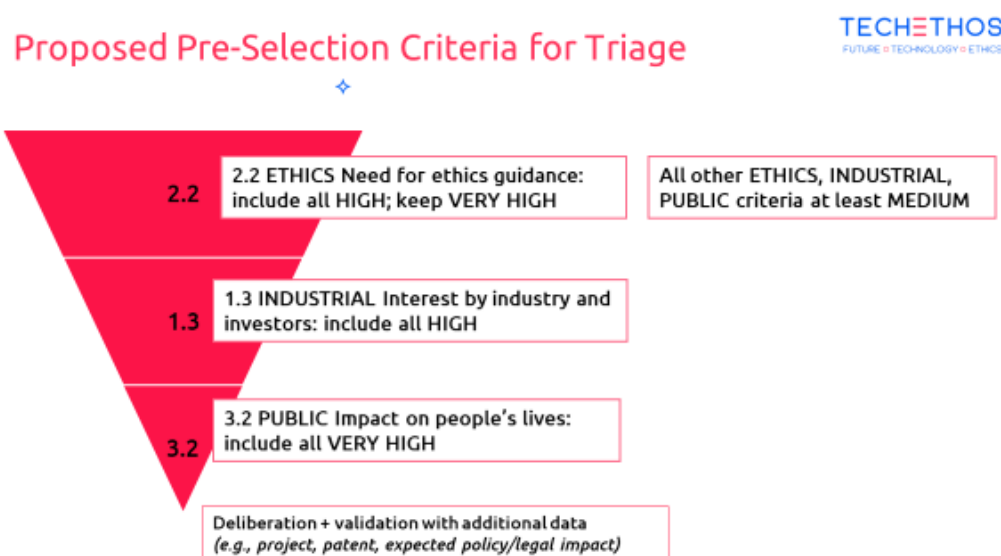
Proposed Pre-Selection Criteria for Triage

TECHETHOS
FUTURE TECHNOLOGY ETHICS

2.2

2.2 ETHICS Need for ethics guidance: include all HIGH; keep VERY HIGH

All other ETHICS, INDUSTRIAL, PUBLIC criteria at least MEDIUM

1.3

1.3 INDUSTRIAL Interest by industry and investors: include all HIGH

3.2

3.2 PUBLIC Impact on people's lives: include all VERY HIGH

Deliberation + validation with additional data
(e.g., project, patent, expected policy/legal impact)